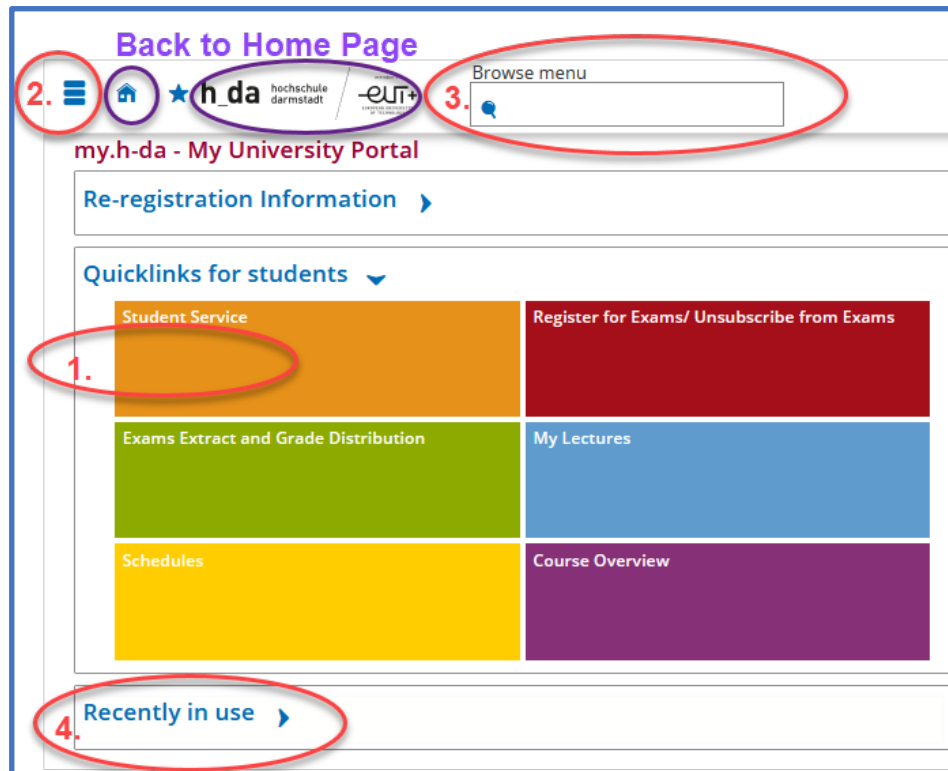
Back to Home Page

2. h_da hochschule darmstadt -eut+ 3. Browse menu

my.h-da - My University Portal

Re-registration Information

Quicklinks for students

Student Service

1.

Register for Exams/ Unsubscribe from Exams

Exams Extract and Grade Distribution

My Lectures

Schedules

Course Overview

4. Recently in use